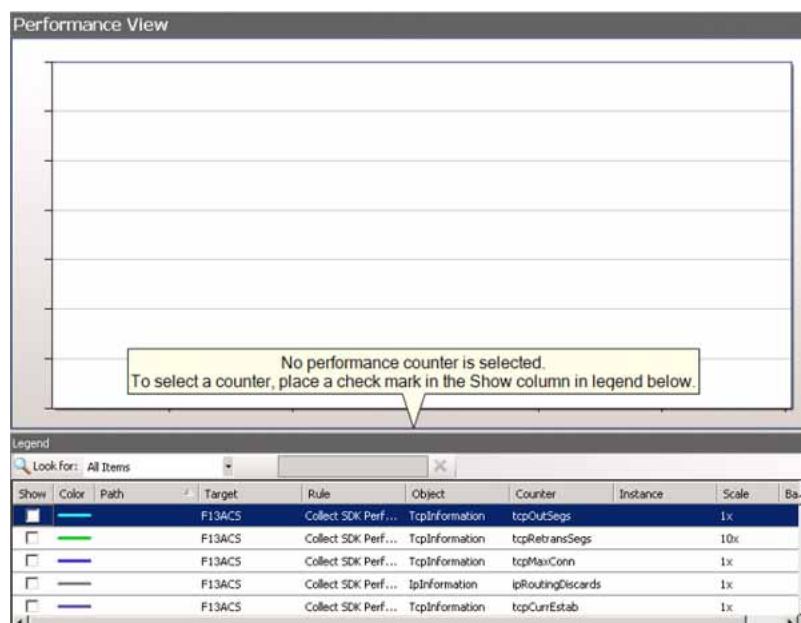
Performance View

No performance counter is selected.
To select a counter, place a check mark in the Show column in legend below.

Legend

Look for: All Items

| Show | Color | Path | Target | Rule | Object | Counter | Instance | Scale | Ba |
|---|---|---|---|---|---|---|---|---|---|
| | | | F13ACS | Collect SDK Perf... | TcpInformation | tcpOutSegs | | 1x | |
| | | | F13ACS | Collect SDK Perf... | TcpInformation | tcpRetransSegs | | 10x | |
| | | | F13ACS | Collect SDK Perf... | TcpInformation | tcpMaxConn | | 1x | |
| | | | F13ACS | Collect SDK Perf... | IpInformation | ipRoutingDiscards | | 1x | |
| | | | F13ACS | Collect SDK Perf... | TcpInformation | tcpCurrEstab | | 1x | |